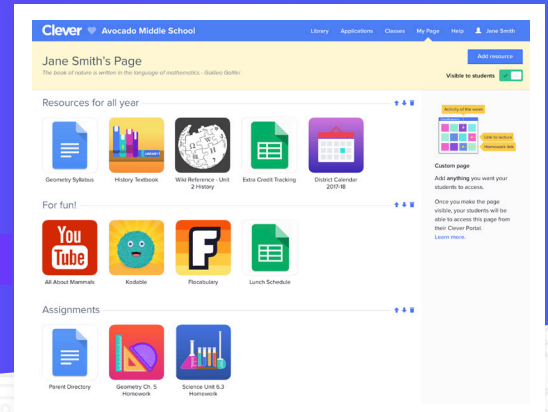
Clever Avocado Middle School

Library Applications Classes My Page Help Jane Smith

Jane Smith's Page

The book of nature is written in the language of mathematics - Galileo Galilei

Add resource

Visible to students

Resources for all year

Geometry Syllabus

History Textbook

Wiki Reference - Unit 2 History

Extra Credit Tracking

District Calendar 2017-18

For fun!

YouTube

All About Mammals

Kodable

Flocabulary

Lunch Schedule

Assignments

Parent Directory

Geometry Ch. 5 Homework

Science Unit 6.3 Homework

Activity of the week

Link to lecture

Homework task

Custom page

Add anything you want your students to access.

Once you make the page visible, your students will be able to access this page from their Clever Portal.

Learn more.